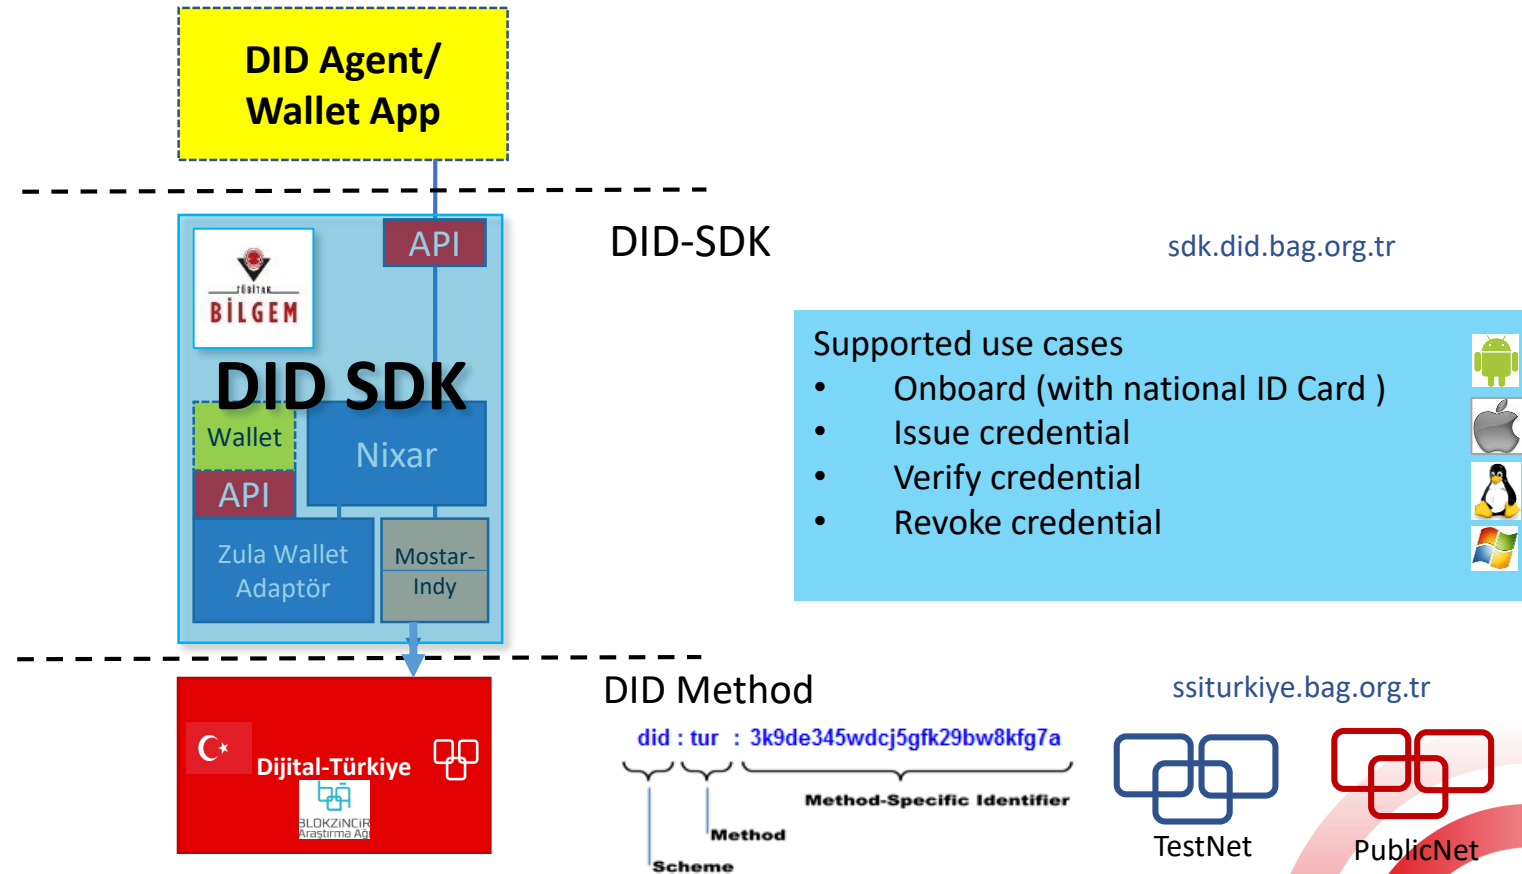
DID Agent/
Wallet App

API

TÜBİTAK
BİLGEM

DID SDK

Wallet

Nixar

API

Zula Wallet Adaptör

Mostar-Indy

DID-SDK

sdk.did.bag.org.tr

Supported use cases
• Onboard (with national ID Card )
• Issue credential
• Verify credential
• Revoke credential

Dijital-Türkiye

BLOKZİNCİR
Araştırma Ağı

DID Method

ssiturkiye.bag.org.tr

did : tur : 3k9de345wdcj5gfk29bw8kfg7a

Method-Specific Identifier

Method

Scheme

TestNet

PublicNet